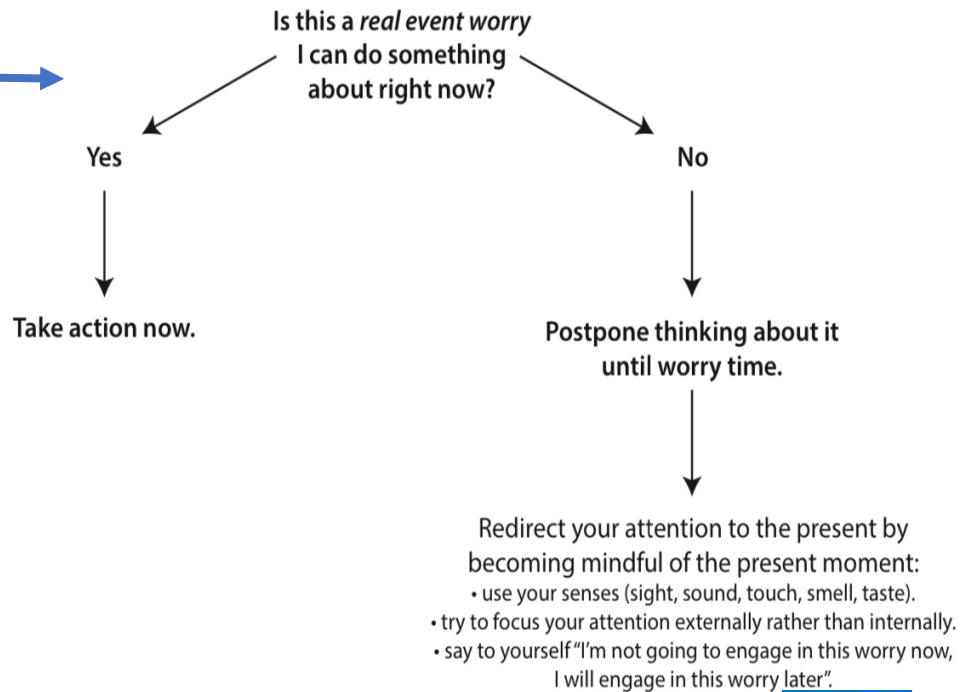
Is this a *real event worry* I can do something about right now?

Yes

No

Take action now.

Postpone thinking about it until worry time.

Redirect your attention to the present by becoming mindful of the present moment:
• use your senses (sight, sound, touch, smell, taste).
• try to focus your attention externally rather than internally.
• say to yourself "I'm not going to engage in this worry now, I will engage in this worry later".